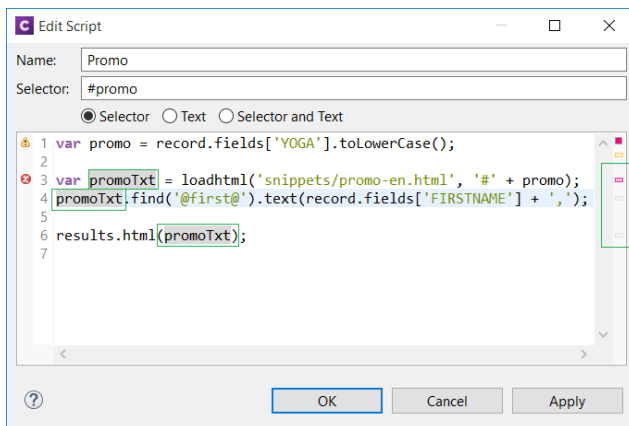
Edit Script

Name: Promo

Selector: #promo

Selector Text Selector and Text

1 var promo = record.fields['YOGA'].toLowerCase();
2
3 var promoTxt = loadhtml('snippets/promo-en.html', '#' + promo);
4 promoTxt.find('@first@').text(record.fields['FIRSTNAME'] + ',');
5
6 results.html(promoTxt);
7

OK Cancel Apply